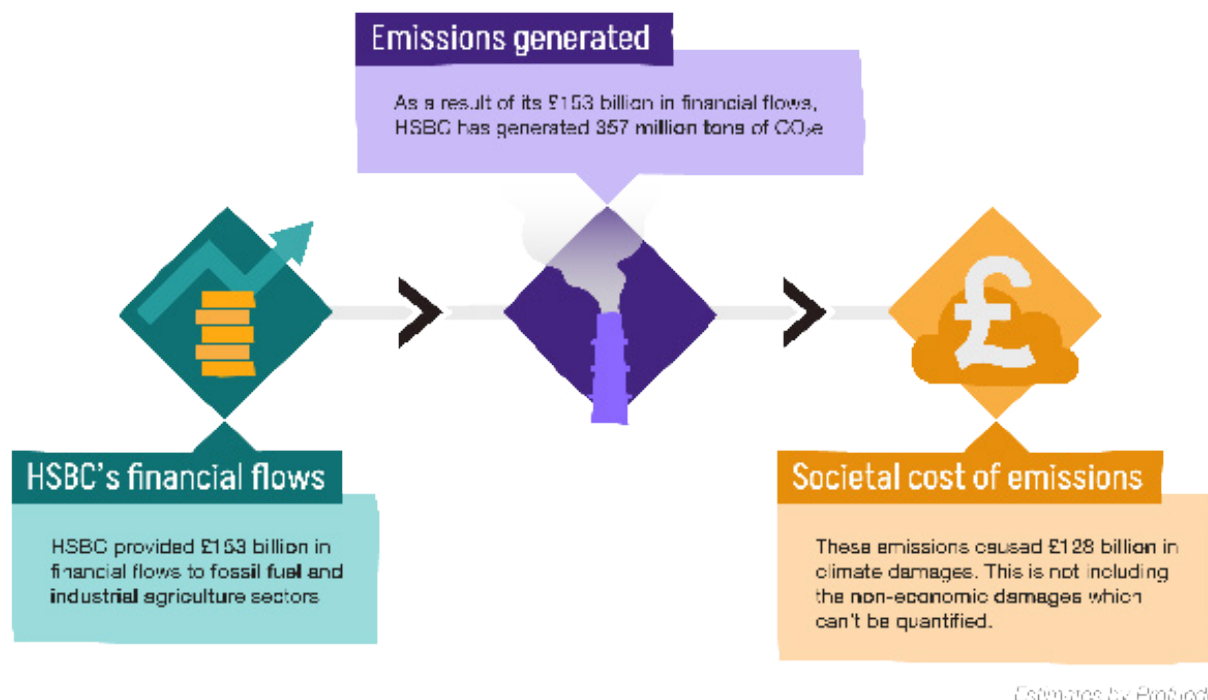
Emissions generated

As a result of its £153 billion in financial flows, HSBC has generated 357 million tons of $CO_2e$

HSBC's financial flows

HSBC provided £153 billion in financial flows to fossil fuel and industrial agriculture sectors

Societal cost of emissions

These emissions caused £128 billion in climate damages. This is not including the non-economic damages which can't be quantified.

Estimates by Profundo